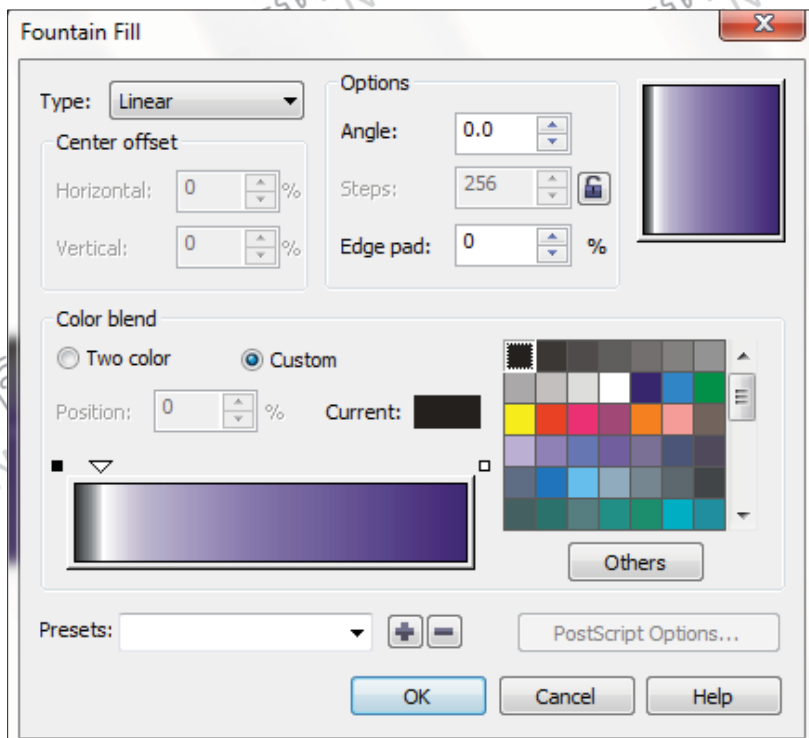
Fountain Fill

Type: Linear

Center offset

Horizontal: 0 %

Vertical: 0 %

Options

Angle: 0.0

Steps: 256

Edge pad: 0 %

Color blend

Two color

Custom

Position: 0 %

Current:

Others

Presets:

PostScript Options...

OK

Cancel

Help